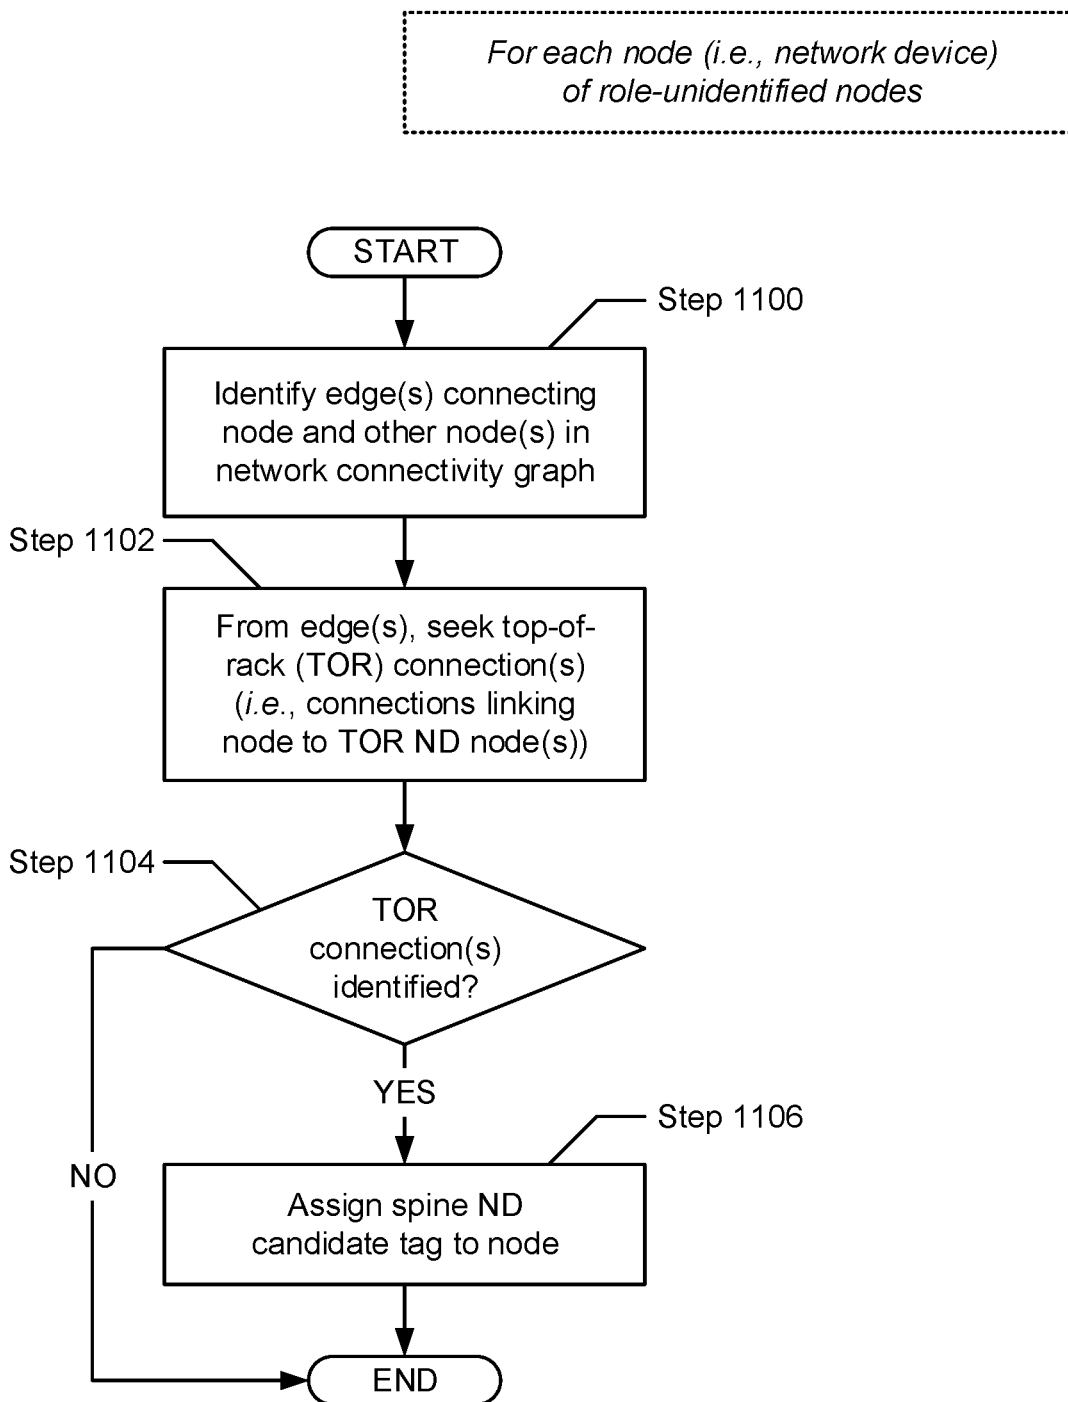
For each node (i.e., network device) of role-unidentified nodes

START

Step 1100

Identify edge(s) connecting node and other node(s) in network connectivity graph

Step 1102

From edge(s), seek top-of-rack (TOR) connection(s) (i.e., connections linking node to TOR ND node(s))

Step 1104

TOR connection(s) identified?

YES

NO

Step 1106

Assign spine ND candidate tag to node

END